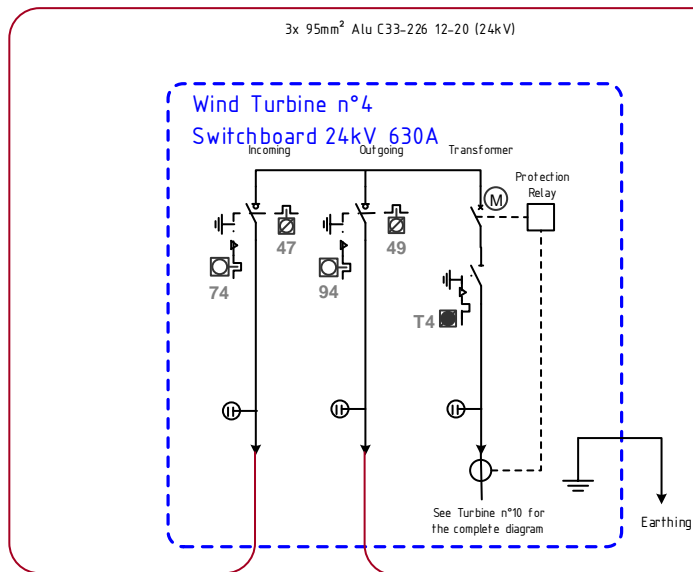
3x 95mm² Alu C33-226 12-20 (24kV)

Wind Turbine n°4
Switchboard 24kV 630A

Incoming

Outgoing

Transformer

M

Protection Relay

47

49

74

94

T4

See Turbine n°10 for the complete diagram

Earthing